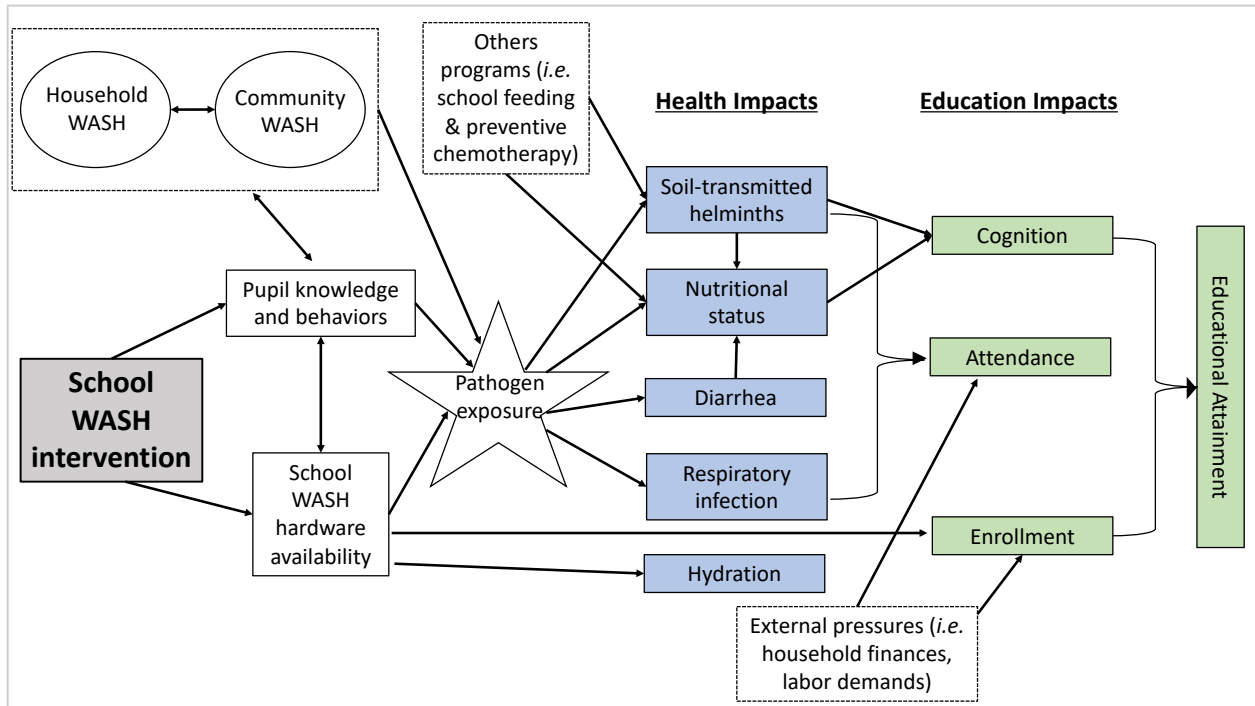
Household WASH

Community WASH

Others programs (*i.e.* school feeding & preventive chemotherapy)

Health Impacts

Education Impacts

Soil-transmitted helminths

Cognition

Pupil knowledge and behaviors

Nutritional status

Educational Attainment

School WASH intervention

Pathogen exposure

Attendance

Diarrhea

School WASH hardware availability

Respiratory infection

Enrollment

Hydration

External pressures (*i.e.* household finances, labor demands)